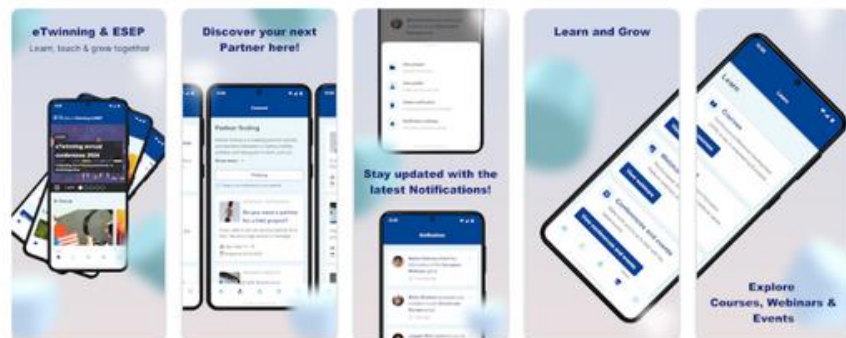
eTwinning & ESEP
Learn, teach & grow together

eTwinning annual conference 2024

Discover your next Partner here!

Partner finding

Do you need a partner for a new project?

Stay updated with the latest Notifications!

Notification

Learn and Grow

Learn

Courses

Explore Courses, Webinars & Events